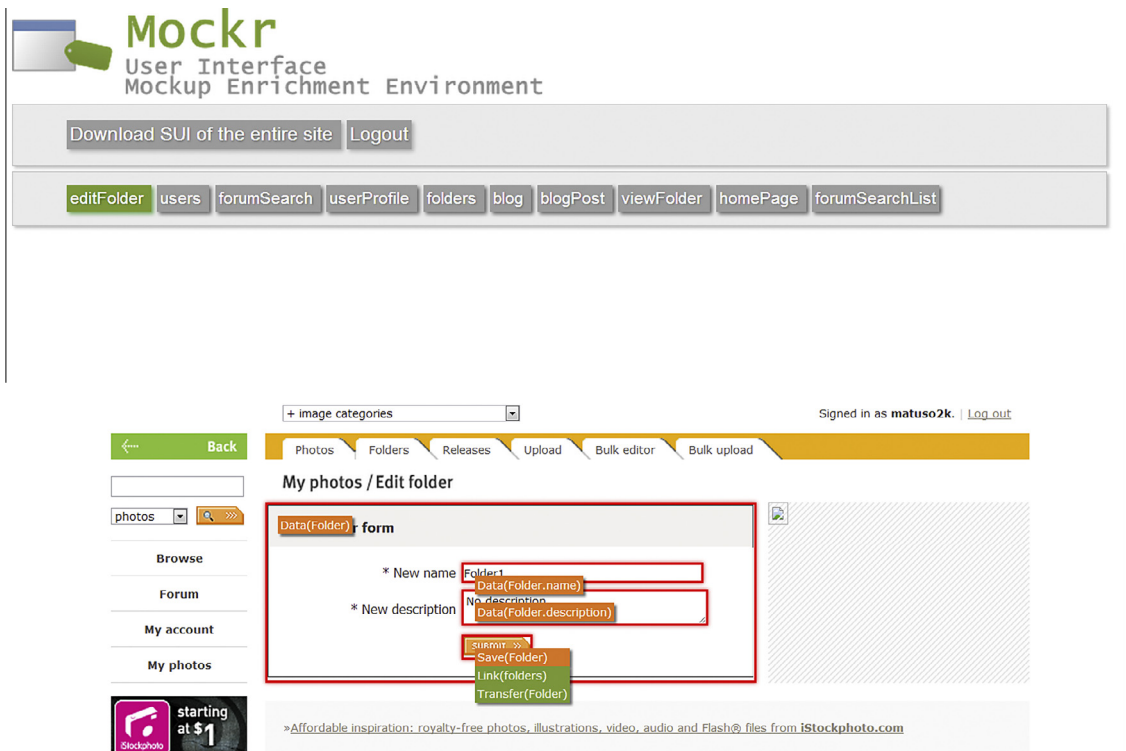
Mockr
User Interface
Mockup Enrichment Environment

Download SUI of the entire site Logout

editFolder users forumSearch userProfile folders blog blogPost viewFolder homePage forumSearchList

+ image categories

Signed in as matuso2k. | Log out

Back

Photos Folders Releases Upload Bulk editor Bulk upload

My photos / Edit folder

photos

Data(Folder) r form

Browse

Forum

My account

My photos

* New name Folder1
Data(Folder.name)

* New description No description
Data(Folder.description)

SUBMIT
Save(Folder)
Link(folders)
Transfer(Folder)

starting at $1
iStockphoto

»Affordable inspiration: royalty-free photos, illustrations, video, audio and Flash® files from iStockphoto.com